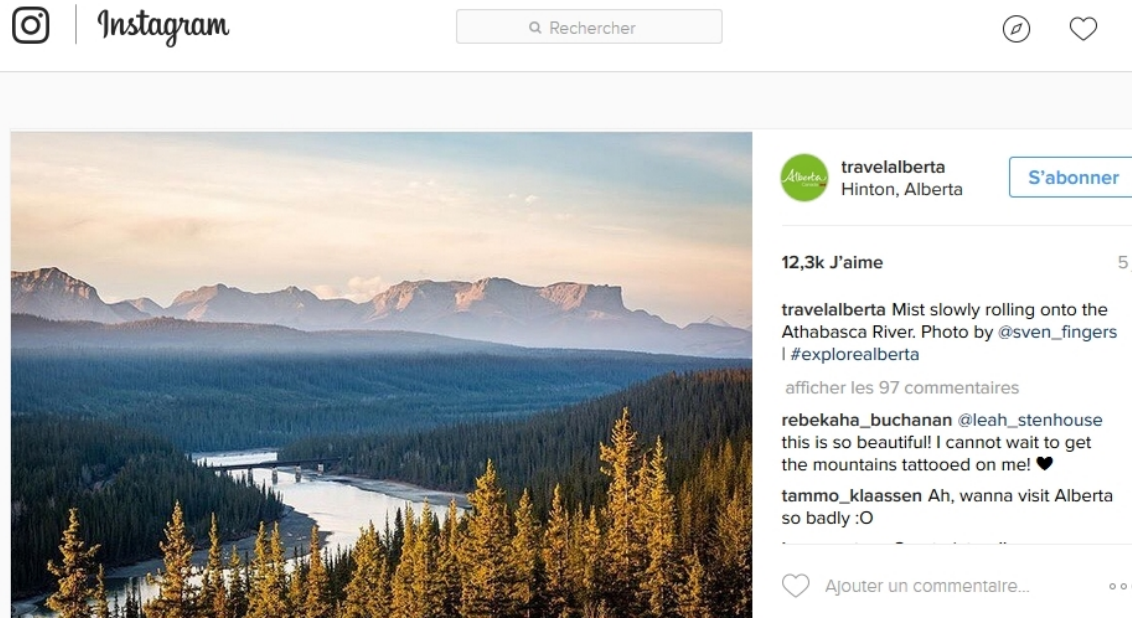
Instagram

Rechercher

Alberta

travelalberta
Hinton, Alberta

S'abonner

12,3k J'aime

5

travelalberta Mist slowly rolling onto the Athabasca River. Photo by @sven_fingers | #explorealberta

afficher les 97 commentaires

rebekaha_buchanan @leah_stenhouse this is so beautiful! I cannot wait to get the mountains tattooed on me! ♥

tammo_klaassen Ah, wanna visit Alberta so badly :O

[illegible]

Ajouter un commentaire...